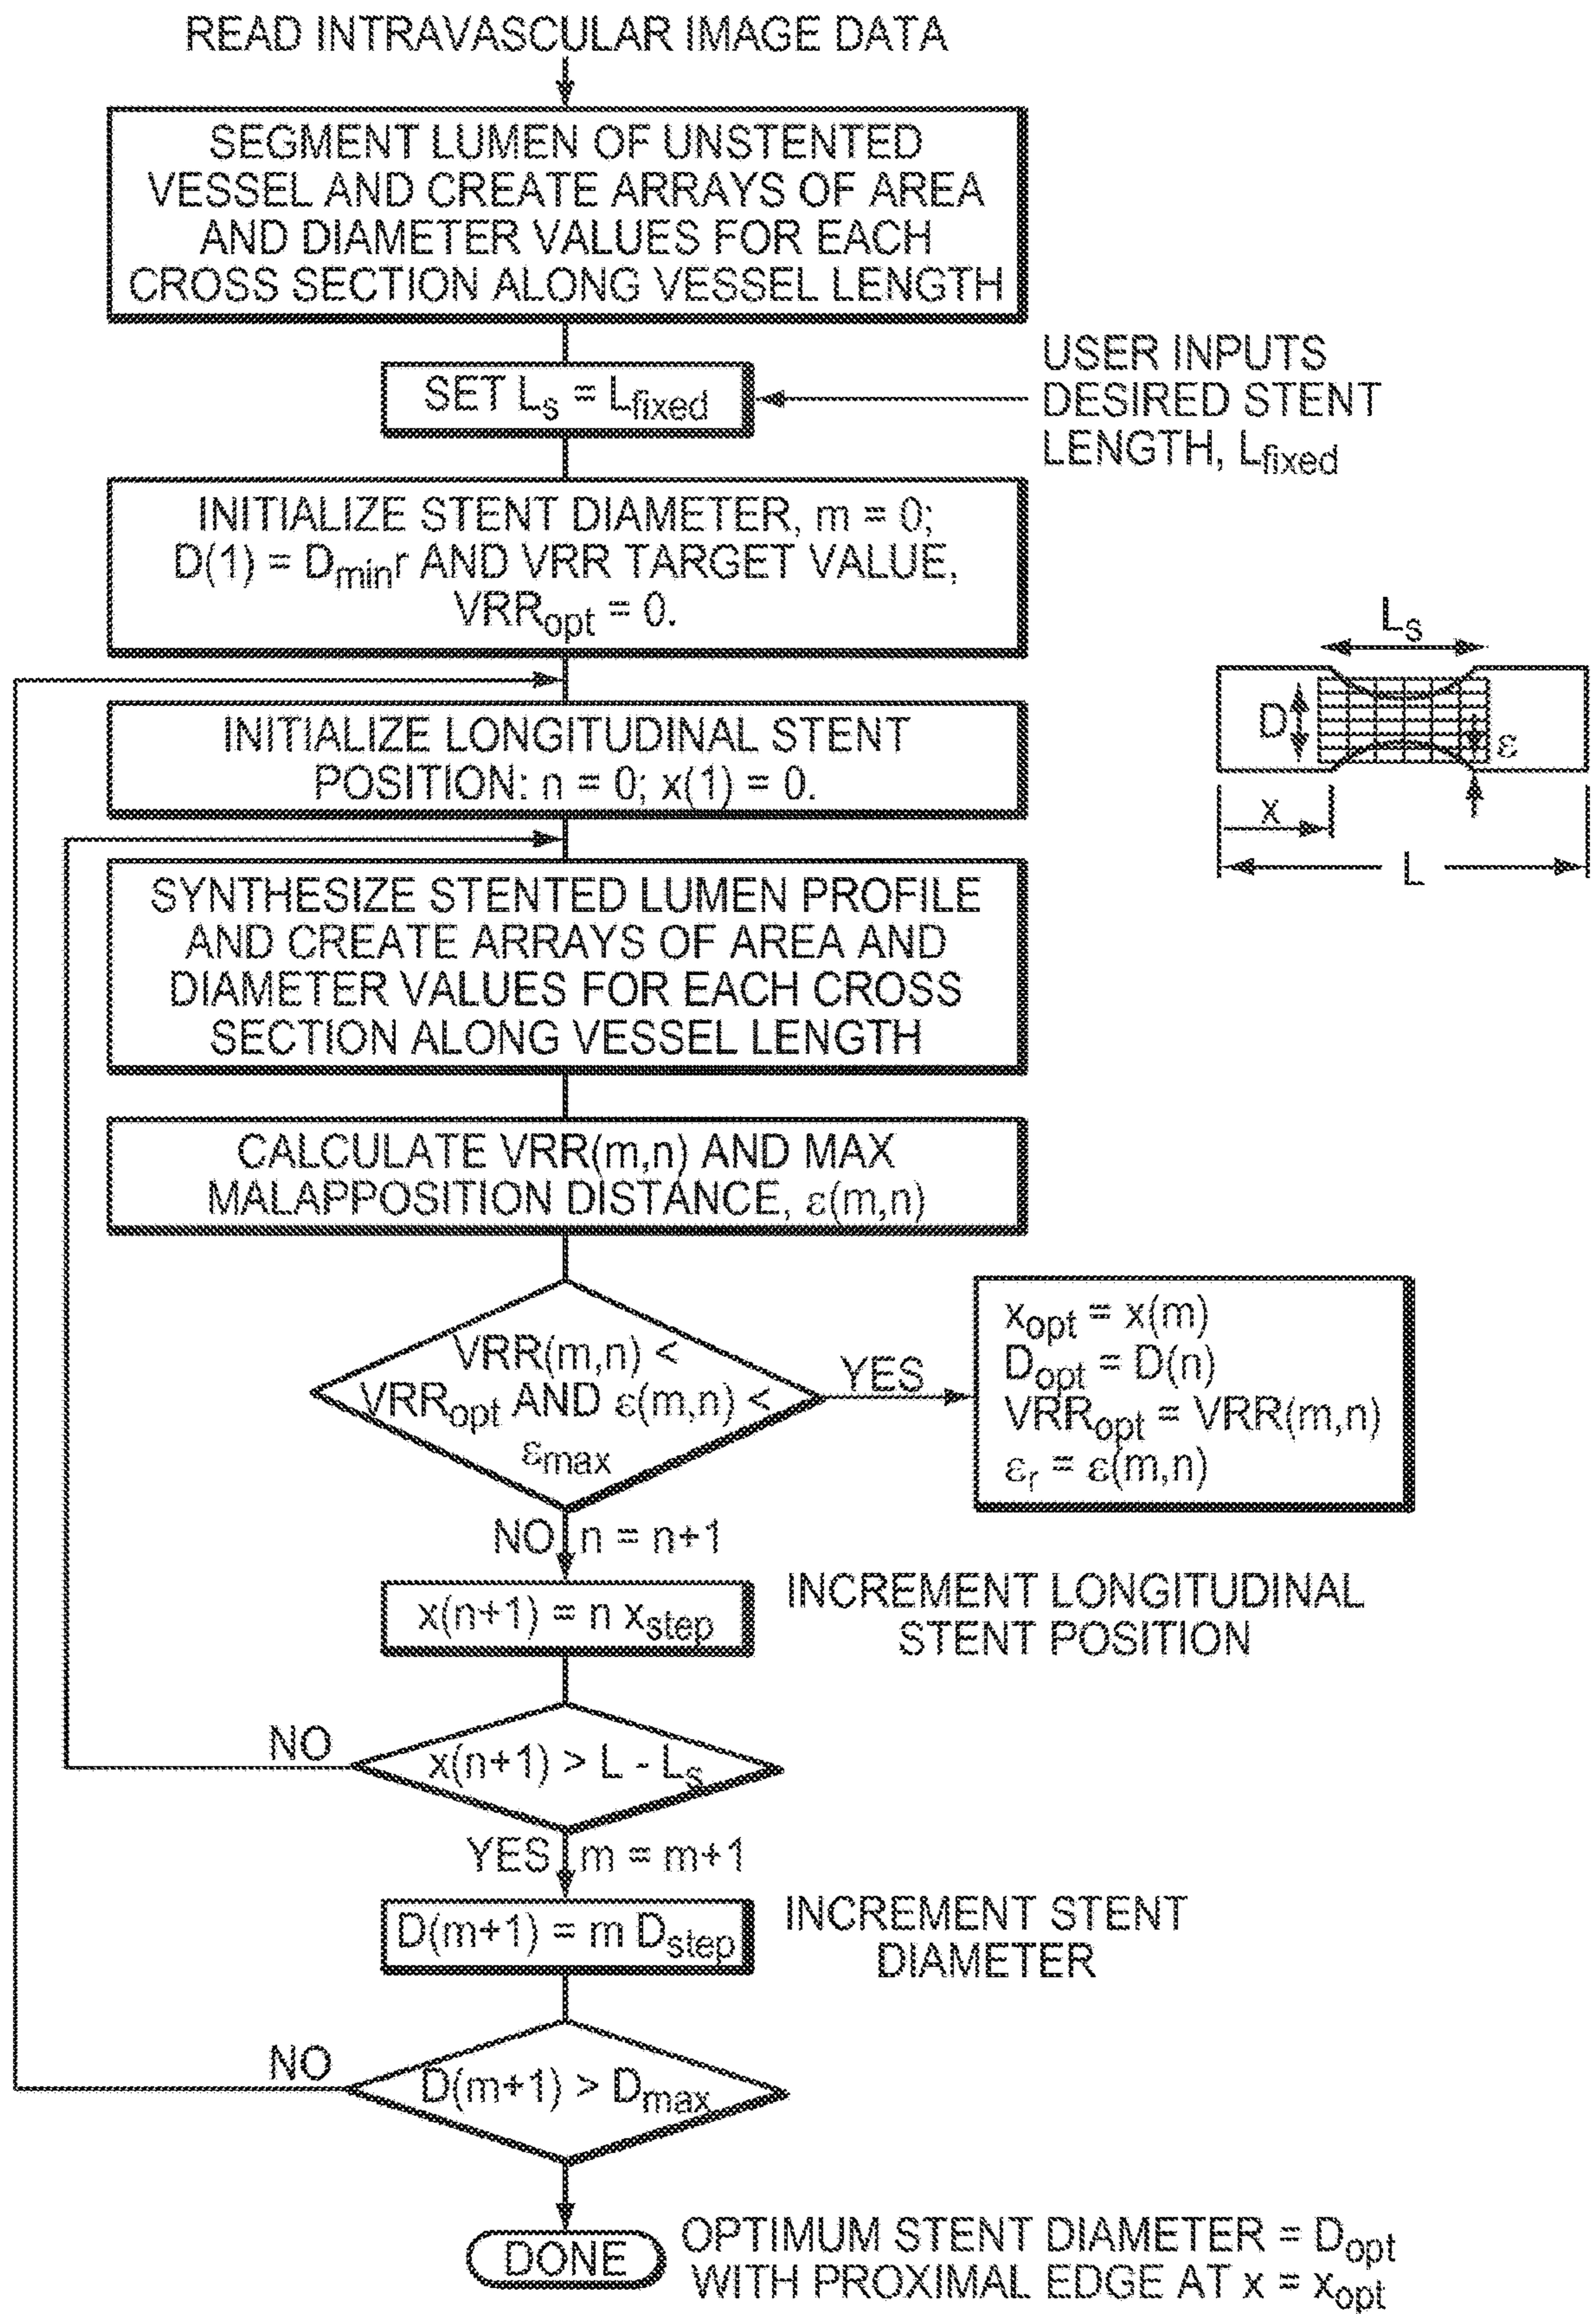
READ INTRAVASCULAR IMAGE DATA

SEGMENT LUMEN OF UNSTENTED VESSEL AND CREATE ARRAYS OF AREA AND DIAMETER VALUES FOR EACH CROSS SECTION ALONG VESSEL LENGTH

SET $L_s = L_{fixed}$

USER INPUTS DESIRED STENT LENGTH, $L_{fixed}$

INITIALIZE STENT DIAMETER, m = 0; D(1) = $D_{min}$, AND VRR TARGET VALUE, $VRR_{opt}$ = 0.

$L_s$

D

ε

x

L

INITIALIZE LONGITUDINAL STENT POSITION: n = 0; x(1) = 0.

SYNTHESIZE STENTED LUMEN PROFILE AND CREATE ARRAYS OF AREA AND DIAMETER VALUES FOR EACH CROSS SECTION ALONG VESSEL LENGTH

CALCULATE VRR(m,n) AND MAX MALAPPOSITION DISTANCE, ε(m,n)

VRR(m,n) < $VRR_{opt}$ AND ε(m,n) < $\varepsilon_{max}$

YES

$x_{opt}$ = x(m)
$D_{opt}$ = D(n)
$VRR_{opt}$ = VRR(m,n)
$\varepsilon_r$ = ε(m,n)

NO n = n+1

x(n+1) = n $x_{step}$

INCREMENT LONGITUDINAL STENT POSITION

NO

x(n+1) > L - $L_s$

YES m = m+1

D(m+1) = m $D_{step}$

INCREMENT STENT DIAMETER

NO

D(m+1) > $D_{max}$

DONE

OPTIMUM STENT DIAMETER = $D_{opt}$ WITH PROXIMAL EDGE AT x = $x_{opt}$